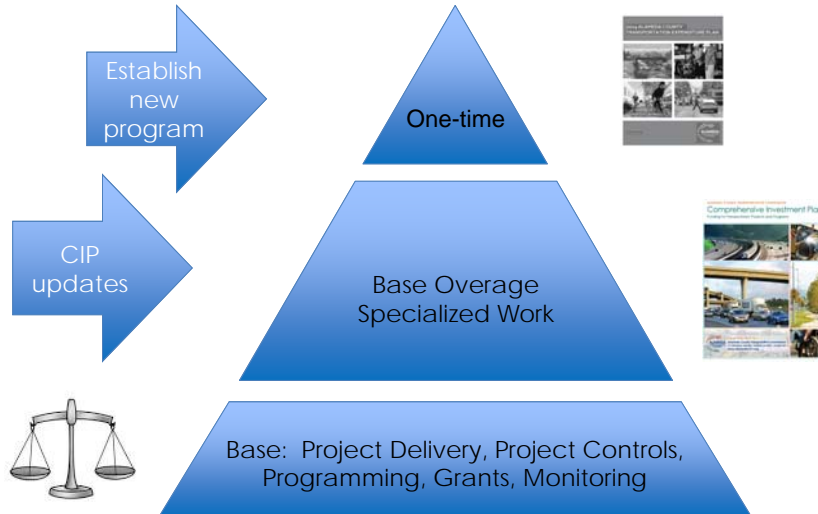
Establish new program

One-time

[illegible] ALAMEDA COUNTY TRANSPORTATION EXPENDITURE PLAN

CIP updates

Base Overage Specialized Work

Comprehensive Investment Pla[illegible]

Base: Project Delivery, Project Controls, Programming, Grants, Monitoring